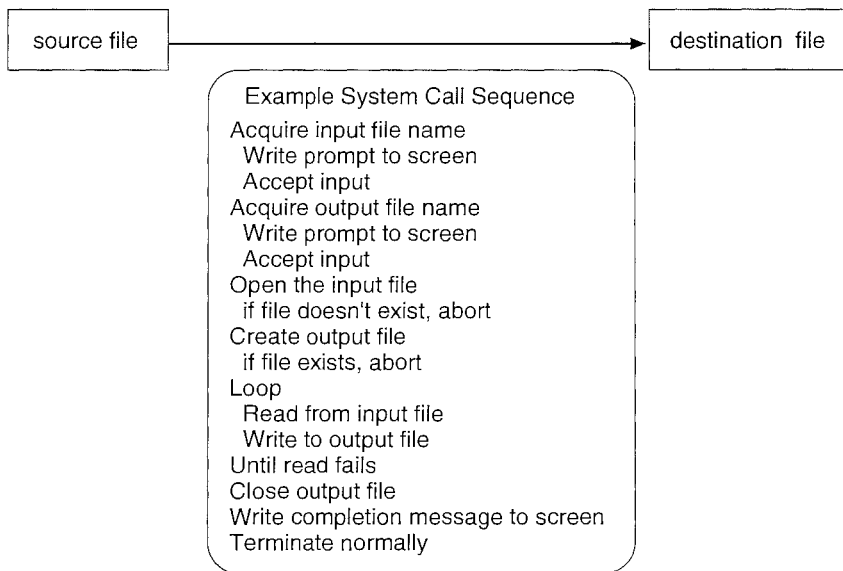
source file

destination file

Example System Call Sequence
Acquire input file name
Write prompt to screen
Accept input
Acquire output file name
Write prompt to screen
Accept input
Open the input file
if file doesn't exist, abort
Create output file
if file exists, abort
Loop
Read from input file
Write to output file
Until read fails
Close output file
Write completion message to screen
Terminate normally